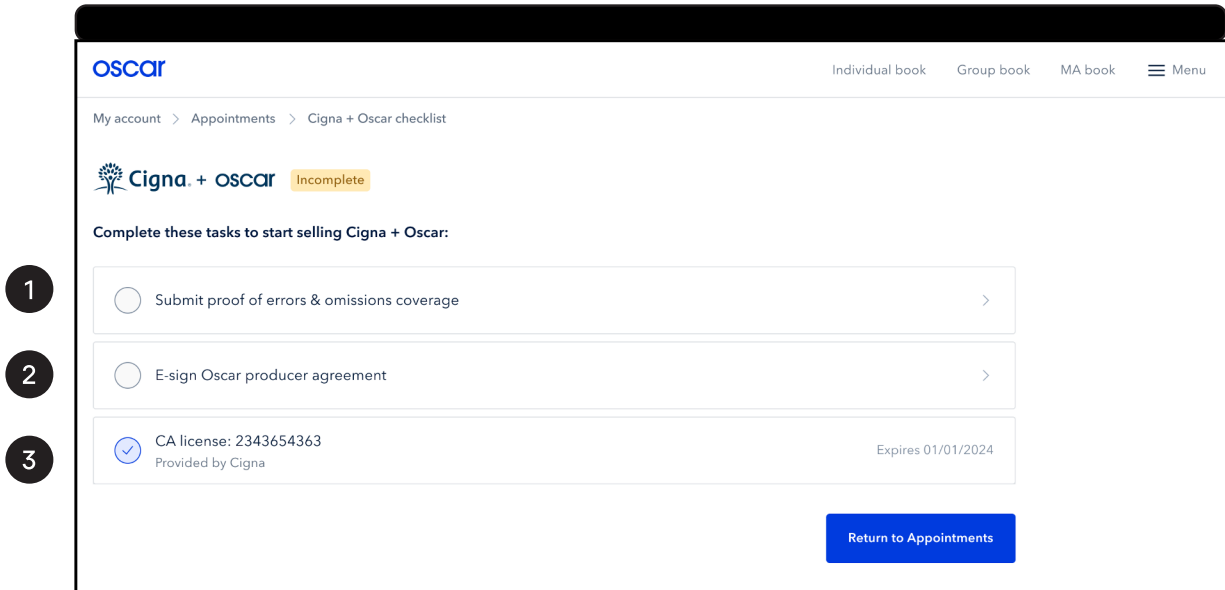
oscar

Individual book Group book MA book Menu

My account > Appointments > Cigna + Oscar checklist

Cigna. + oscar Incomplete

Complete these tasks to start selling Cigna + Oscar:

1

Submit proof of errors & omissions coverage

2

E-sign Oscar producer agreement

3

CA license: 2343654363
Provided by Cigna

Expires 01/01/2024

Return to Appointments